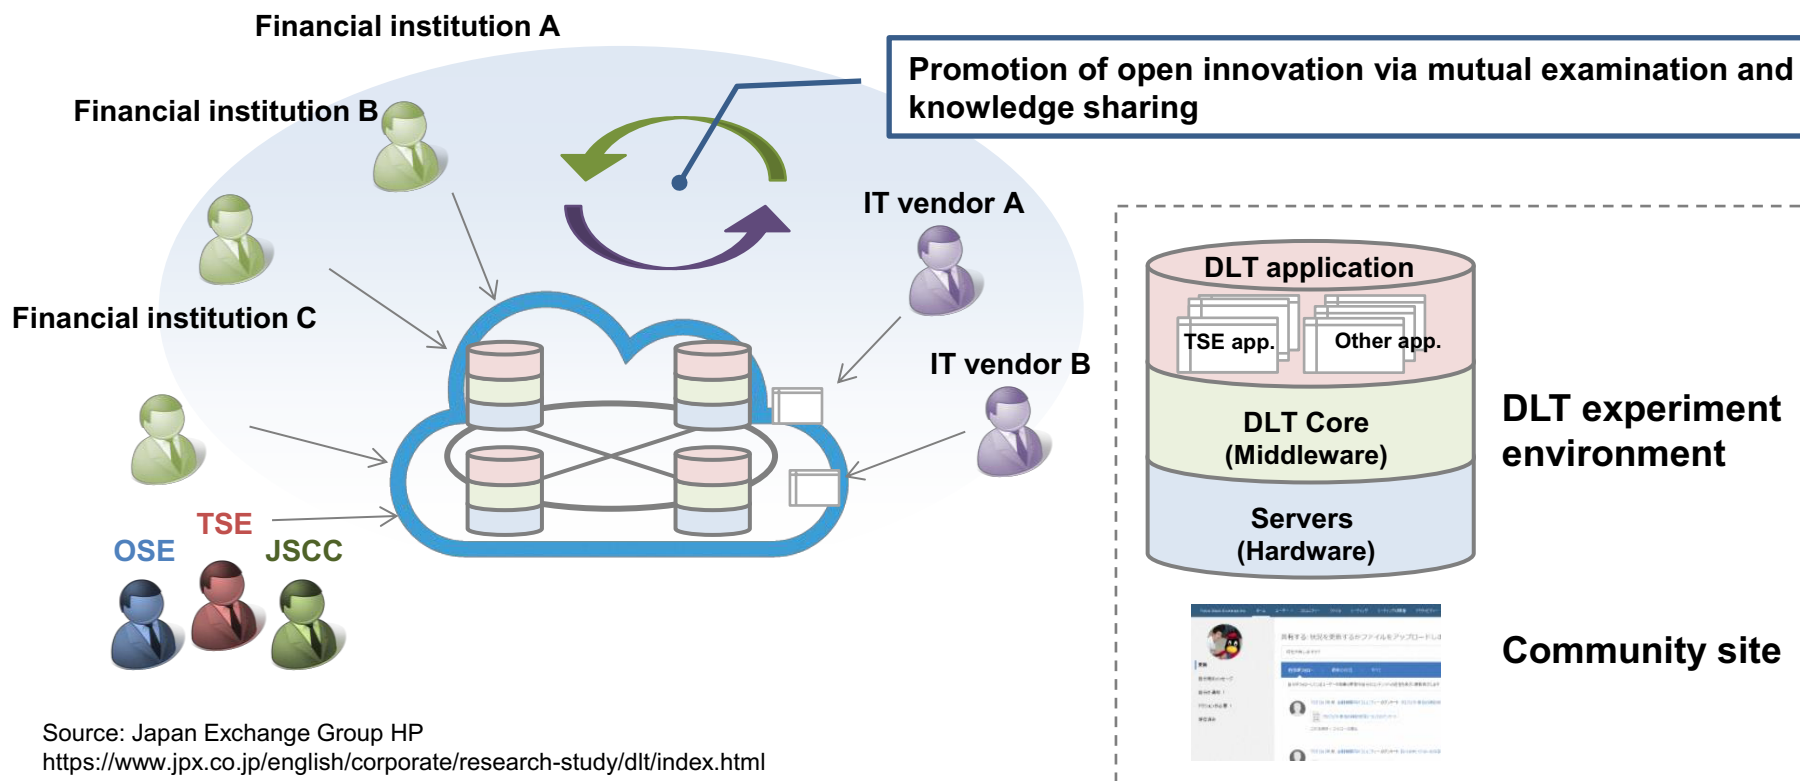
Financial institution A

Financial institution B

Financial institution C

Promotion of open innovation via mutual examination and knowledge sharing

IT vendor A

IT vendor B

OSE

TSE

JSCC

DLT application

TSE app.

Other app.

DLT Core (Middleware)

Servers (Hardware)

DLT experiment environment

Community site

Source: Japan Exchange Group HP
https://www.jpx.co.jp/english/corporate/research-study/dlt/index.html